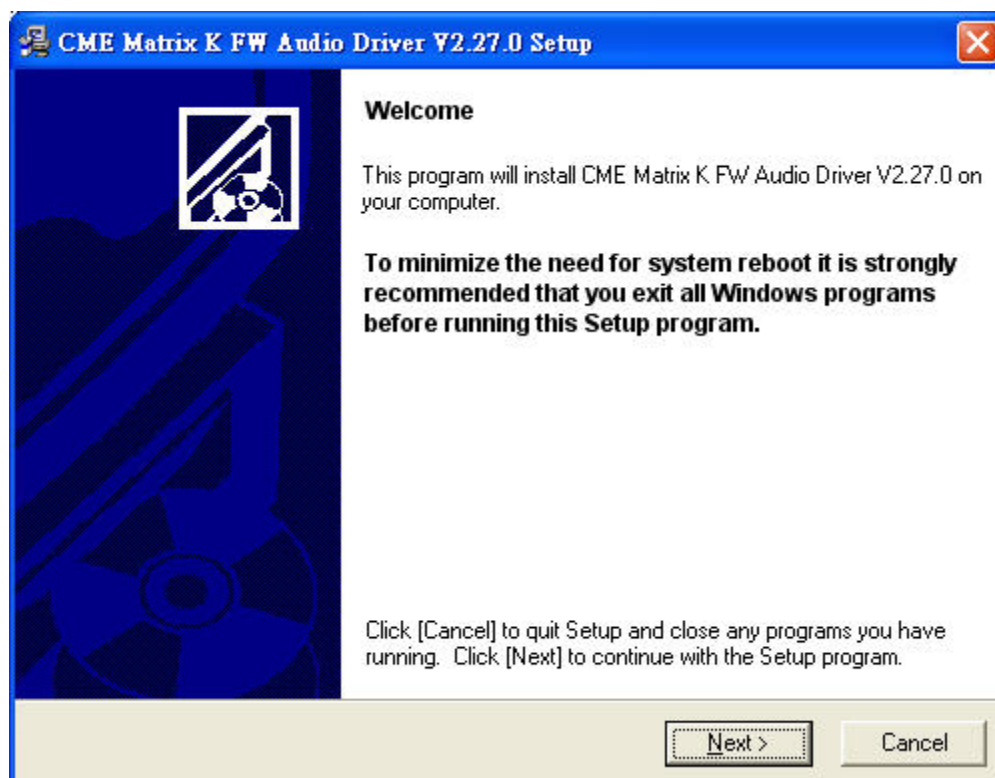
CME Matrix K FW Audio Driver V2.27.0 Setup

Welcome

This program will install CME Matrix K FW Audio Driver V2.27.0 on your computer.

To minimize the need for system reboot it is strongly recommended that you exit all Windows programs before running this Setup program.

Click [Cancel] to quit Setup and close any programs you have running. Click [Next] to continue with the Setup program.

Next >

Cancel